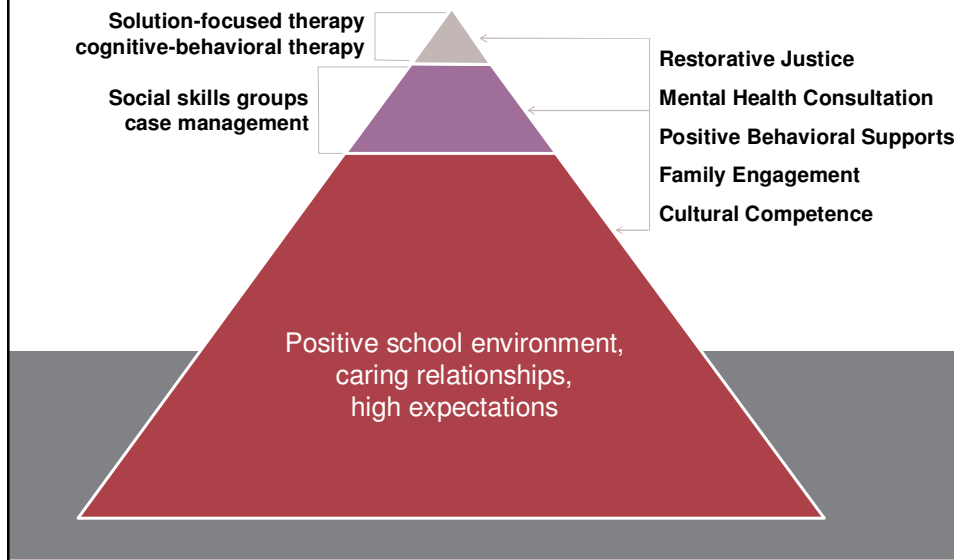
Solution-focused therapy
cognitive-behavioral therapy

Social skills groups
case management

Restorative Justice
Mental Health Consultation
Positive Behavioral Supports
Family Engagement
Cultural Competence

Positive school environment, caring relationships, high expectations